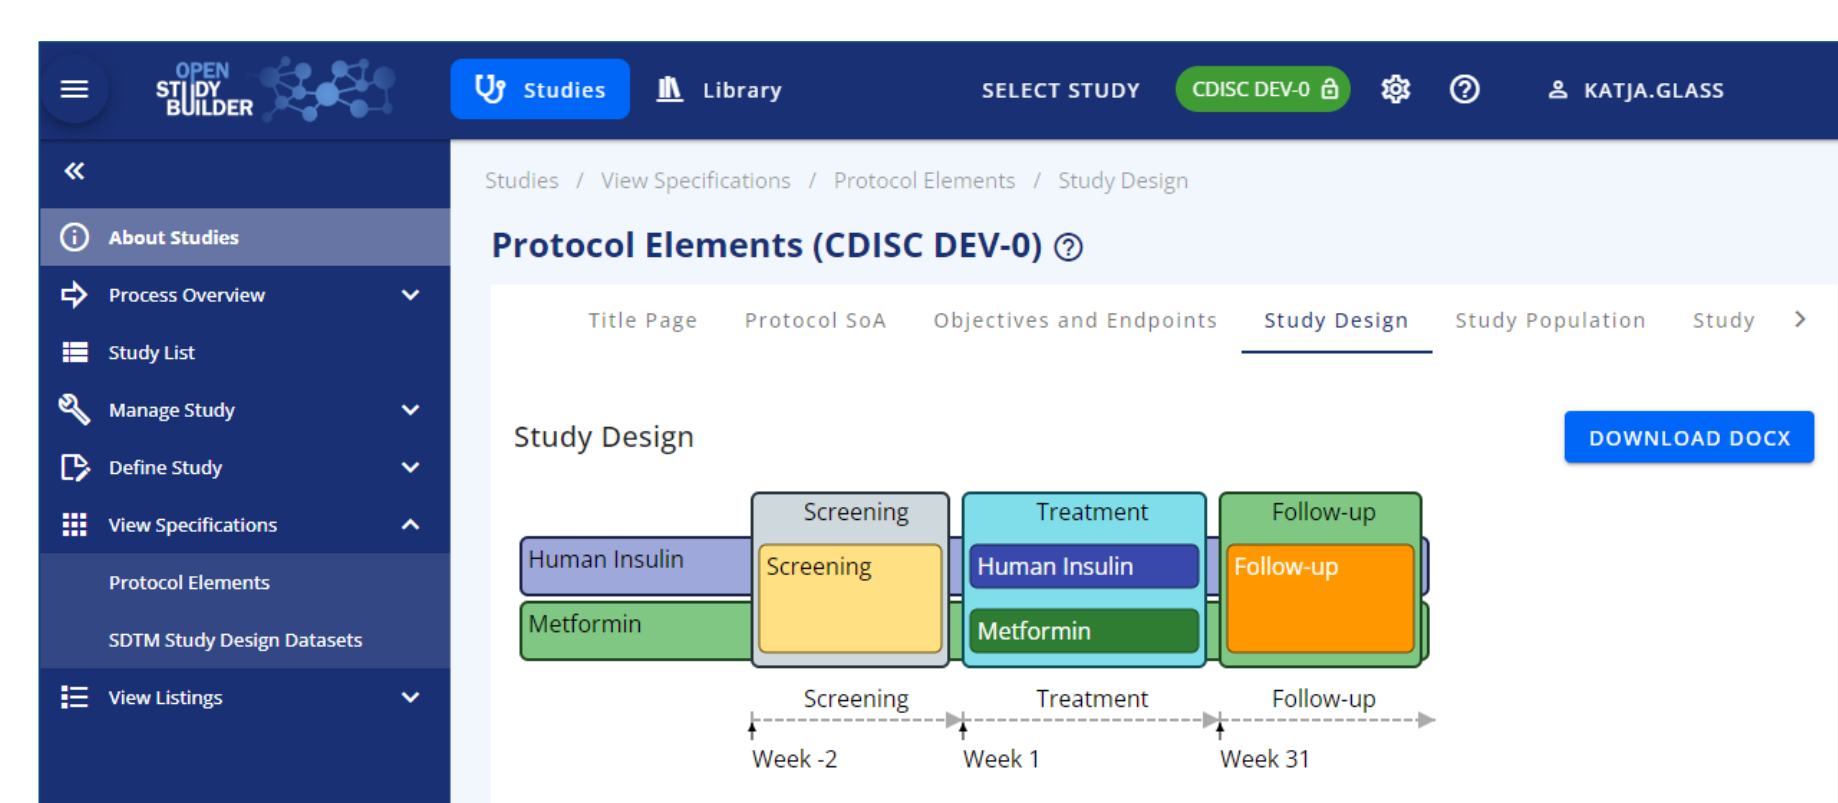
OPEN STUDY BUILDER

Studies

Library

SELECT STUDY

CDISC DEV-0

KATJA.GLASS

About Studies

Process Overview

Study List

Manage Study

Define Study

View Specifications

Protocol Elements

SDTM Study Design Datasets

View Listings

Studies / View Specifications / Protocol Elements / Study Design

Protocol Elements (CDISC DEV-0)

Title Page | Protocol SoA | Objectives and Endpoints | Study Design | Study Population | Study

Study Design

DOWNLOAD DOCX

Screening

Treatment

Follow-up

Human Insulin

Screening

Human Insulin

Follow-up

Metformin

Metformin

Screening

Treatment

Follow-up

Week -2

Week 1

Week 31